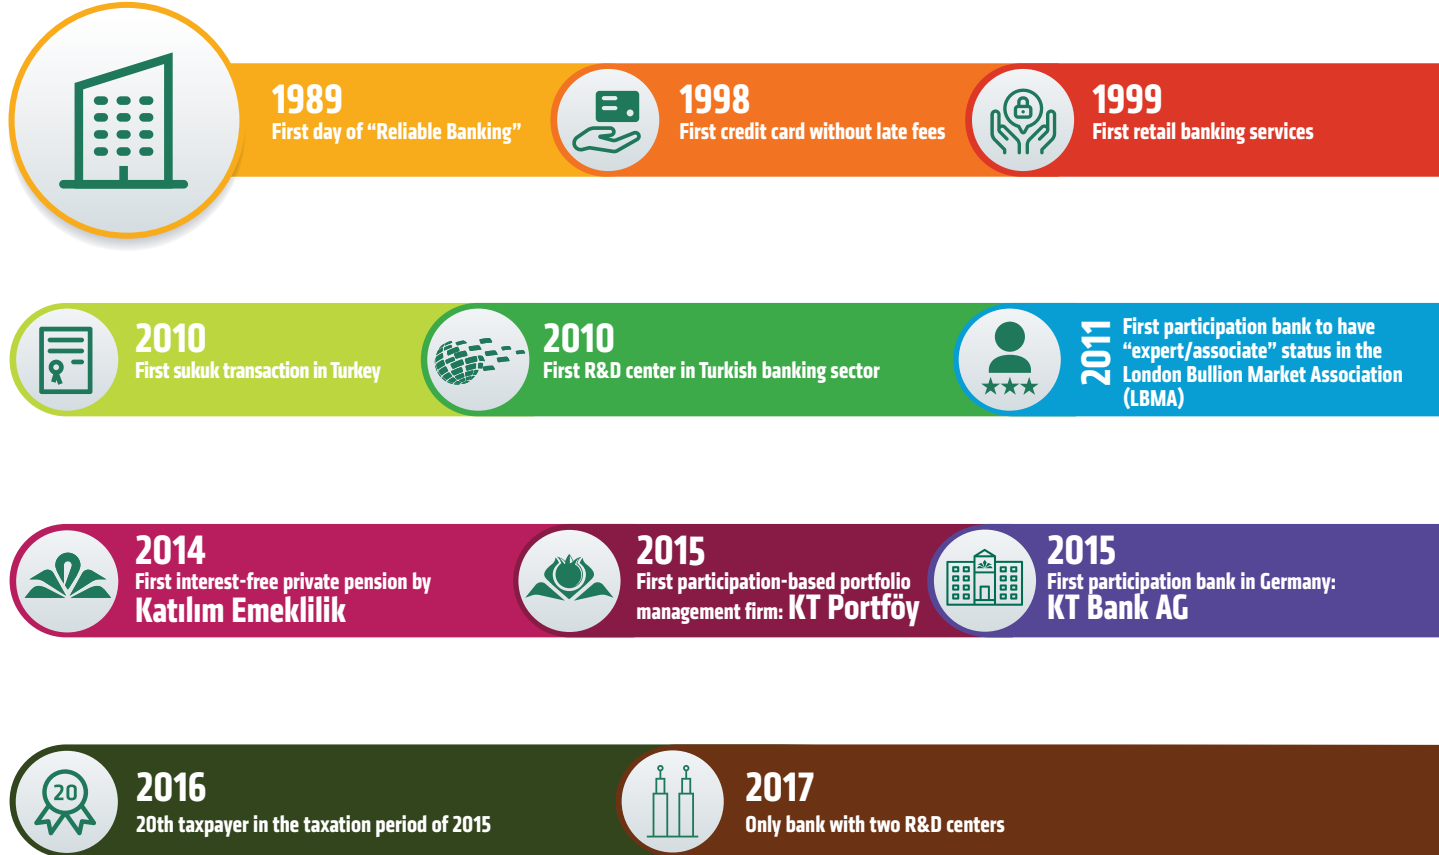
1989
First day of “Reliable Banking”

1998
First credit card without late fees

1999
First retail banking services

2010
First sukuk transaction in Turkey

2010
First R&D center in Turkish banking sector

2011
First participation bank to have “expert/associate” status in the London Bullion Market Association (LBMA)

2014
First interest-free private pension by Katılım Emeklilik

2015
First participation-based portfolio management firm: KT Portföy

2015
First participation bank in Germany: KT Bank AG

20

2016
20th taxpayer in the taxation period of 2015

2017
Only bank with two R&D centers